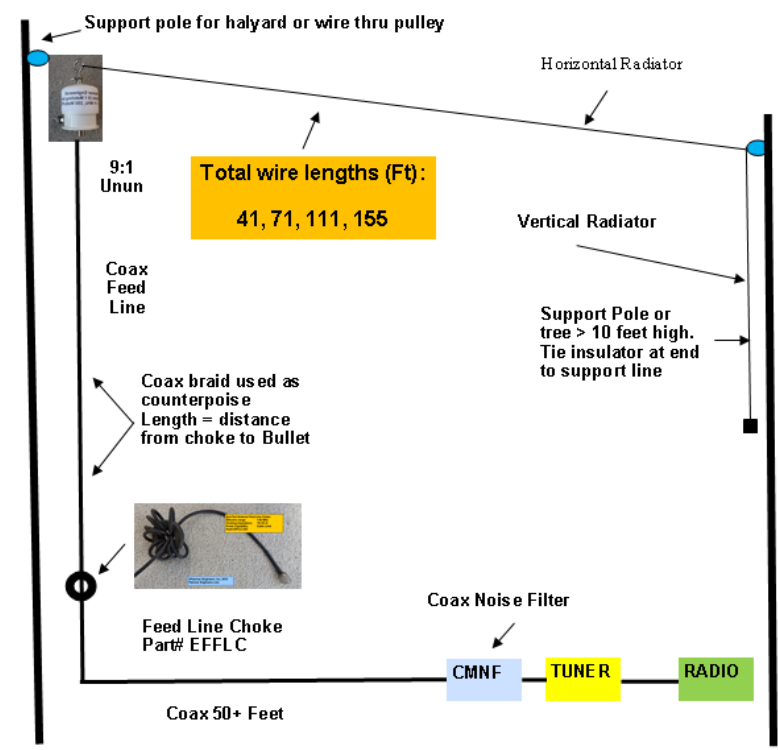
Support pole for halyard or wire thru pulley

Horizontal Radiator

9:1
Unun

Total wire lengths (Ft):

41, 71, 111, 155

Vertical Radiator

Coax
Feed
Line

Support Pole or tree > 10 feet high. Tie insulator at end to support line

Coax braid used as counterpoise
Length = distance from choke to Bullet

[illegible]

Feed Line Choke
Part# EFFLC

Coax Noise Filter

CMNF

TUNER

RADIO

Coax 50+ Feet